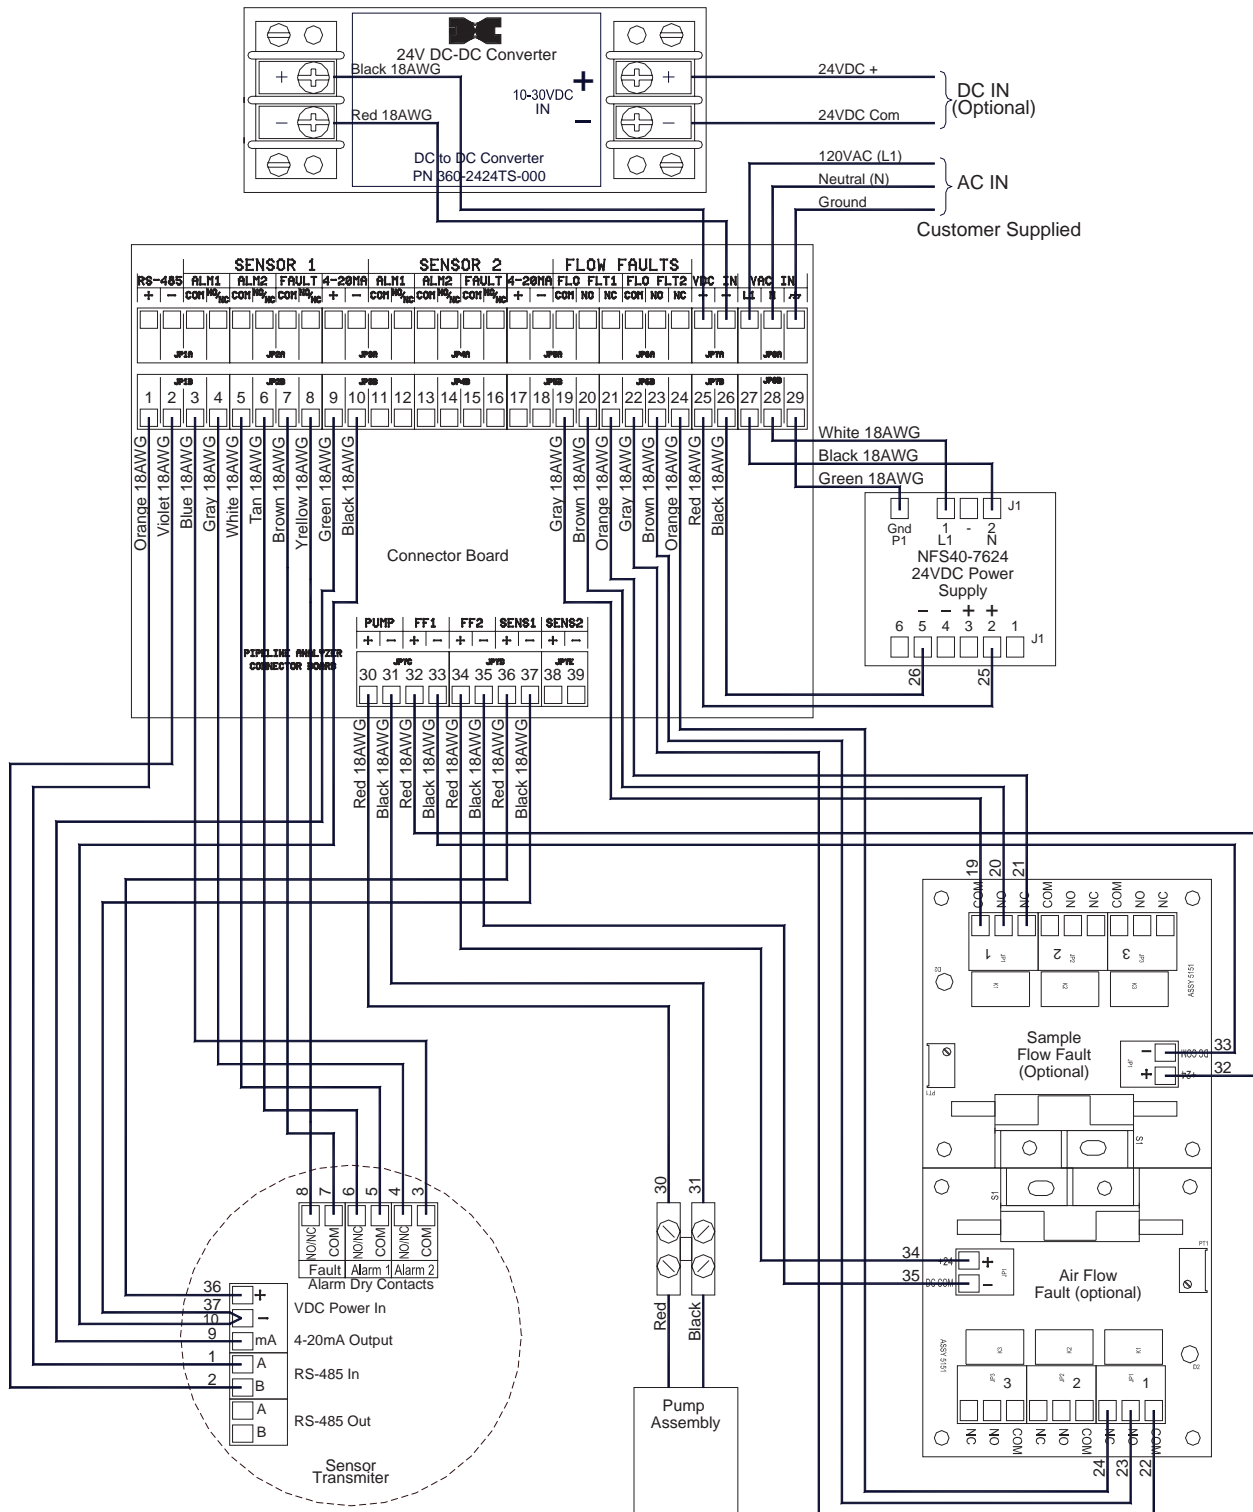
24V DC-DC Converter
Black 18AWG
+
10-30VDC IN
+
−
Red 18AWG
−
DC to DC Converter
PN 360-2424TS-000
+
−
24VDC +
24VDC Com
DC IN (Optional)
120VAC (L1)
Neutral (N)
Ground
AC IN
Customer Supplied

SENSOR 1
SENSOR 2
FLOW FAULTS
RS-485 + −
ALM1 COM NO/NC
ALM2 COM NO/NC
FAULT COM NO/NC
4-20MA + −
ALM1 COM NO/NC
ALM2 COM NO/NC
FAULT COM NO/NC
4-20MA + −
FLO FLT1 COM NO NC
FLO FLT2 COM NO NC
VDC IN + −
VAC IN L1 N ⏚

1 2 3 4 5 6 7 8 9 10 11 12 13 14 15 16 17 18 19 20 21 22 23 24 25 26 27 28 29

Orange 18AWG
Violet 18AWG
Blue 18AWG
Gray 18AWG
White 18AWG
Tan 18AWG
Brown 18AWG
Yrellow 18AWG
Green 18AWG
Black 18AWG
Gray 18AWG
Brown 18AWG
Orange 18AWG
Gray 18AWG
Brown 18AWG
Orange 18AWG
Red 18AWG
Black 18AWG

White 18AWG
Black 18AWG
Green 18AWG

Connector Board

Gnd P1
1 L1
-
2 N
J1
NFS40-7624
24VDC Power Supply
6 5 4 3 2 1
− − + +
J1
26
25

PUMP + −
FF1 + −
FF2 + −
SENS1 + −
SENS2 + −
PIPELINE ANALYZER CONNECTOR BOARD
30 31 32 33 34 35 36 37 38 39

Red 18AWG
Black 18AWG
Red 18AWG
Black 18AWG
Red 18AWG
Black 18AWG
Red 18AWG
Black 18AWG

19 20 21
COM NO NC COM NO NC COM NO NC
1 2 3
ASSY 5151
Sample Flow Fault (Optional)
33
32
−
+

8 7 6 5 4 3
NO/NC COM NO/NC COM NO/NC COM
Fault Alarm 1 Alarm 2
Alarm Dry Contacts

30
31
Red
Black
Pump Assembly

34
35
+
−
Air Flow Fault (optional)
ASSY 5151
3 2 1
NC NO COM NC NO COM NC NO COM
24 23 22

36
37
10
9
1
2
+
−
mA
A
B
A
B
VDC Power In
4-20mA Output
RS-485 In
RS-485 Out
Sensor Transmiter